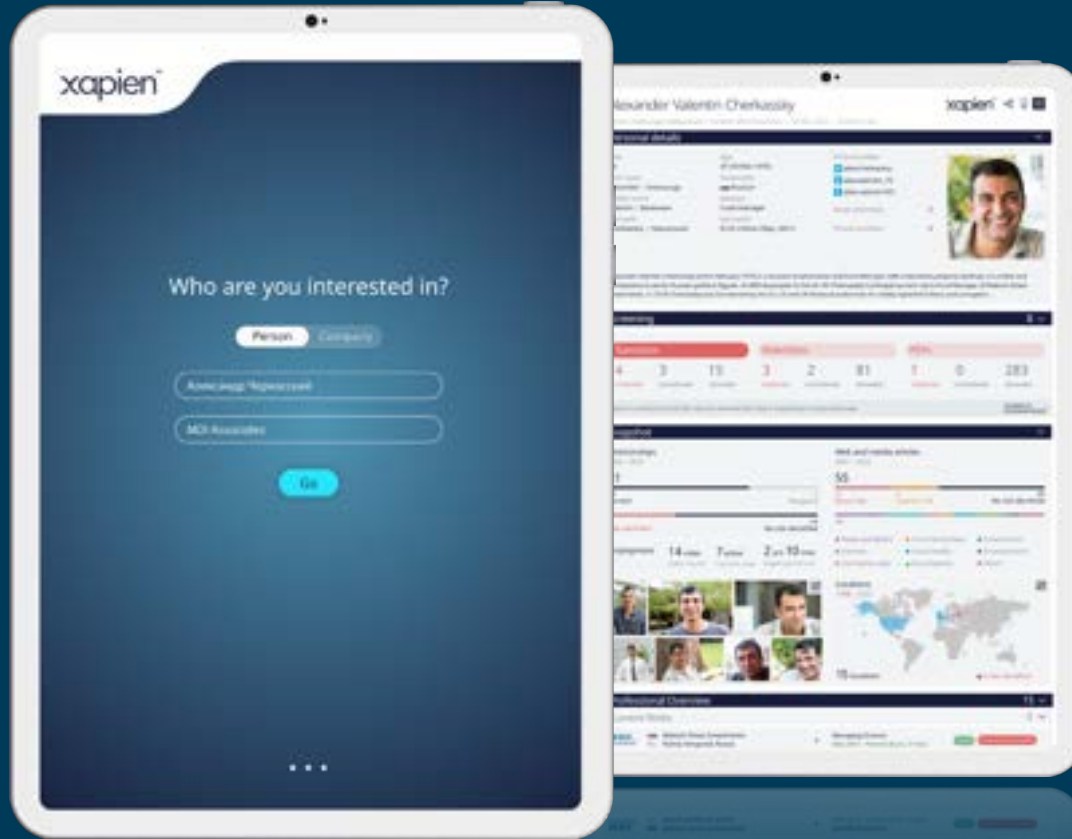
xapien

Who are you interested in?

Person Company

Александр Черкасский

MDI Associates

Go

Alexander Valentin Cherkassky

xapien

Personal details

Screening

Sanctions

4 3 15 3 2 81 1 0 283

Snapshot

Web and media articles

55

14 7 2 10

Locations

15

Professional Overview